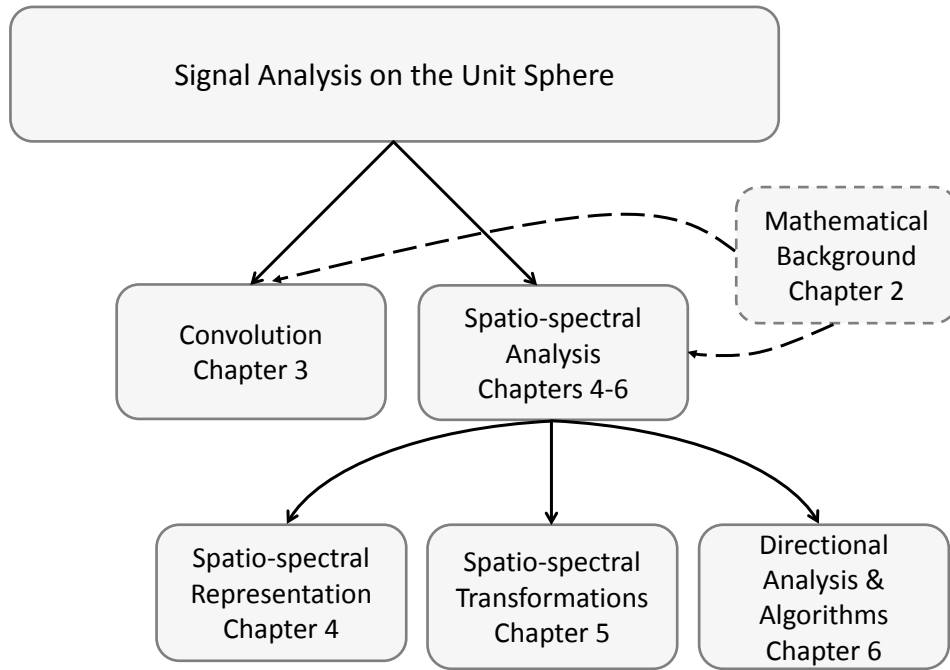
Signal Analysis on the Unit Sphere

Mathematical Background Chapter 2

Convolution Chapter 3

Spatio-spectral Analysis Chapters 4-6

Spatio-spectral Representation Chapter 4

Spatio-spectral Transformations Chapter 5

Directional Analysis & Algorithms Chapter 6